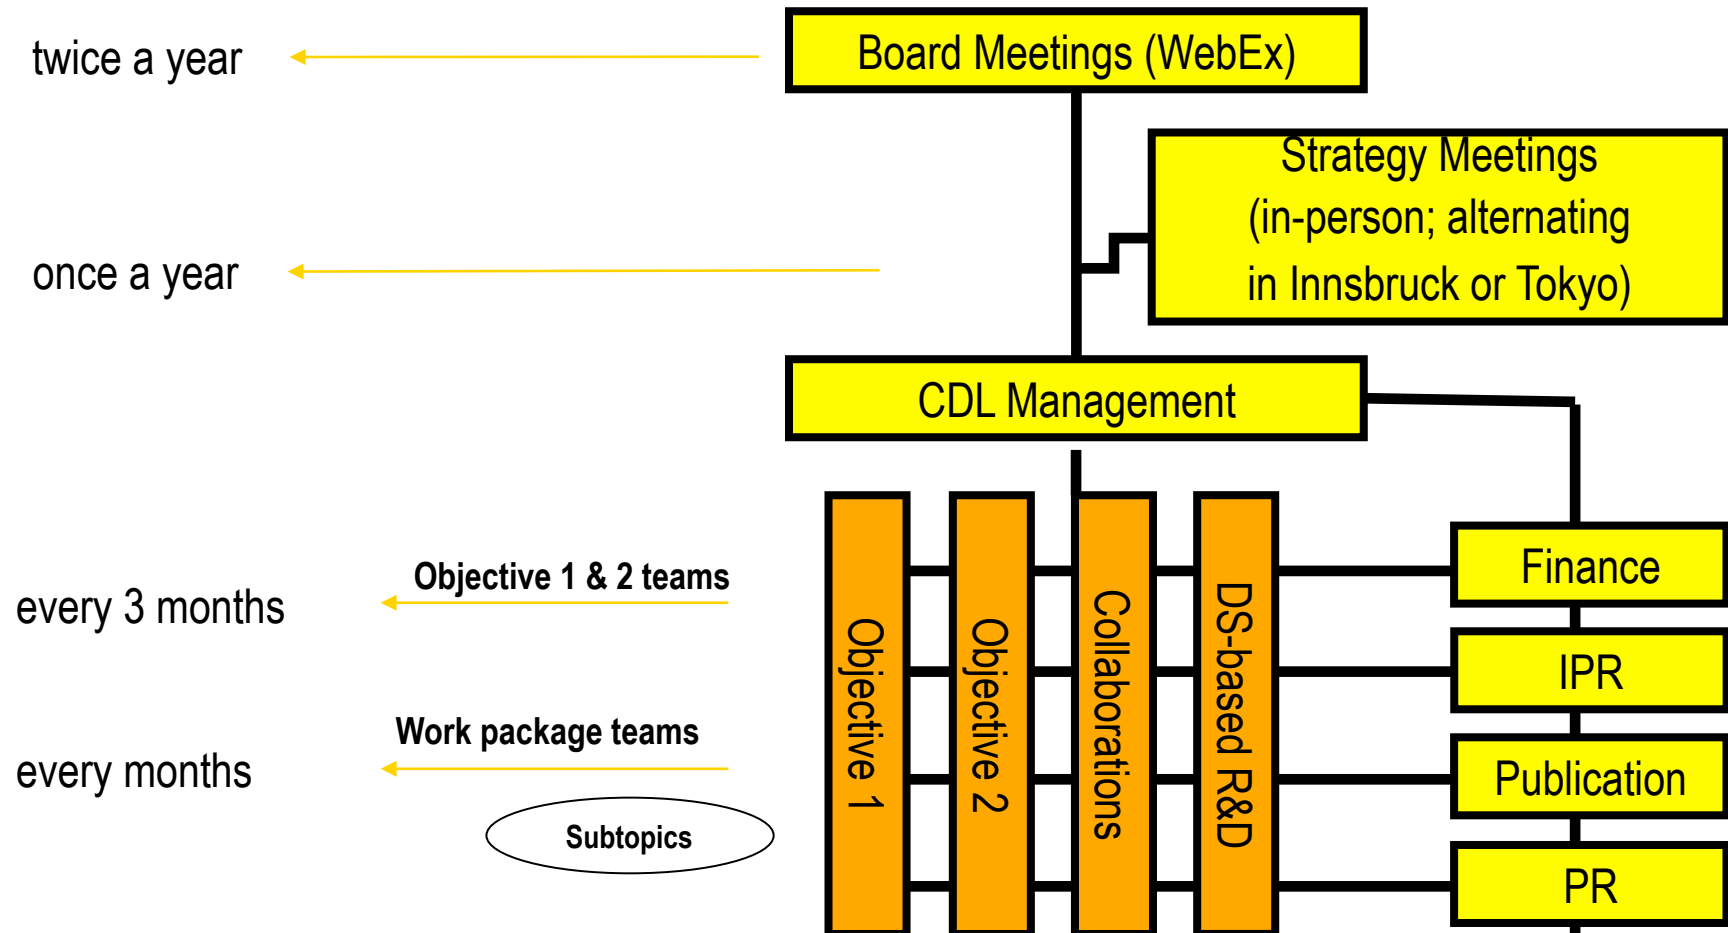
twice a year

Board Meetings (WebEx)

Strategy Meetings (in-person; alternating in Innsbruck or Tokyo)

once a year

CDL Management

Objective 1 & 2 teams

every 3 months

Work package teams

every months

Subtopics

Objective 1

Objective 2

Collaborations

DS-based R&D

Finance

IPR

Publication

PR